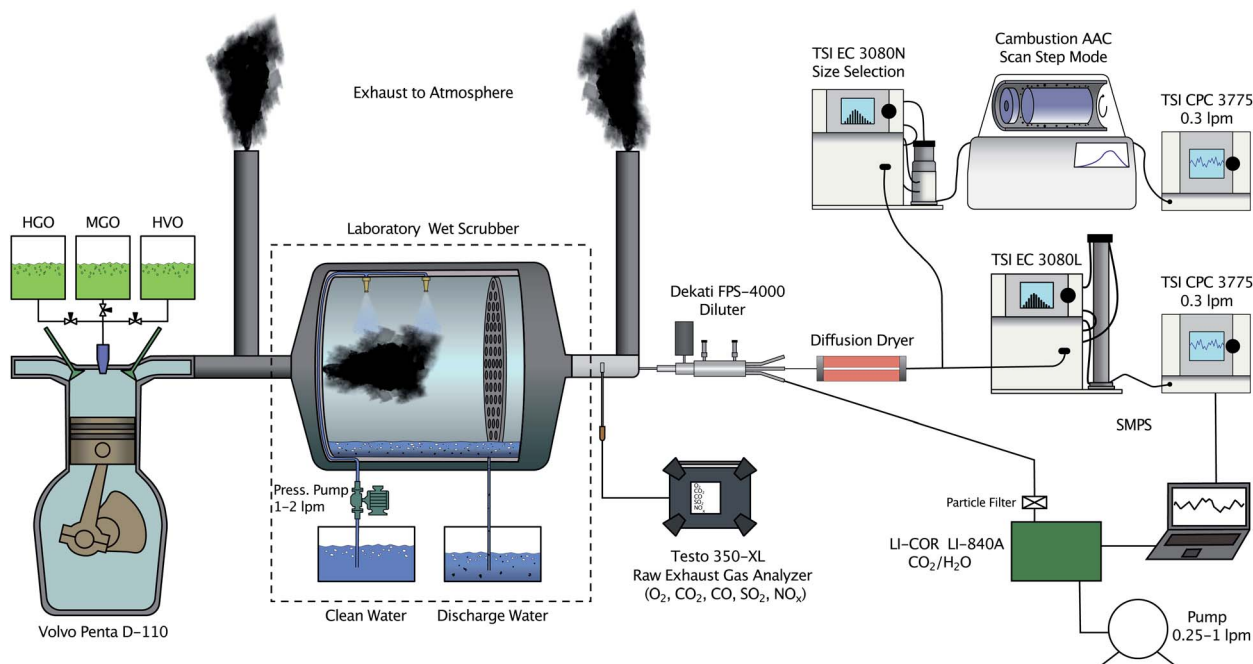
Exhaust to Atmosphere

TSI EC 3080N
Size Selection

Cambustion AAC
Scan Step Mode

TSI CPC 3775
0.3 lpm

HGO MGO HVO

Laboratory Wet Scrubber

Dekati FPS-4000
Diluter

Diffusion Dryer

TSI EC 3080L

TSI CPC 3775
0.3 lpm

SMPS

Press. Pump
1-2 lpm

$O_2$
$CO_2$
$CO$
$SO_2$
$NO_x$

Testo 350-XL
Raw Exhaust Gas Analyzer
($O_2$, $CO_2$, CO, $SO_2$, $NO_x$)

Particle Filter

LI-COR LI-840A
$CO_2/H_2O$

Pump
0.25-1 lpm

Volvo Penta D-110

Clean Water

Discharge Water